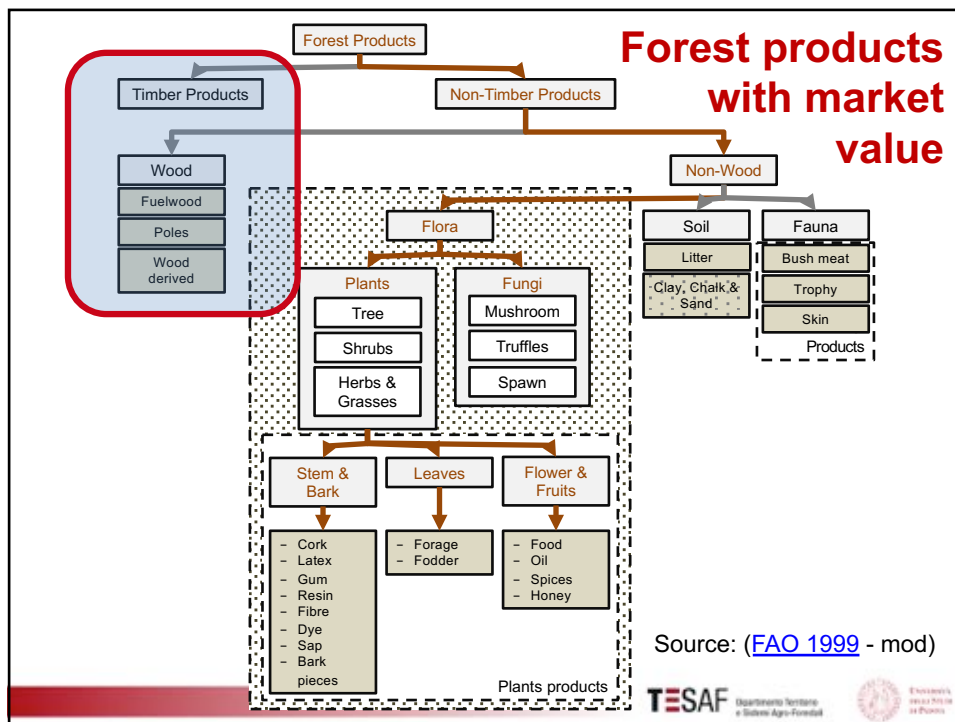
Forest products with market value

Forest Products

Timber Products

Non-Timber Products

Wood

Fuelwood

Poles

Wood derived

Non-Wood

Flora

Soil

Fauna

Litter

Clay, Chalk & Sand

Bush meat

Trophy

Skin

Products

Plants

Tree

Shrubs

Herbs & Grasses

Fungi

Mushroom

Truffles

Spawn

Stem & Bark

Leaves

Flower & Fruits

– Cork
– Latex
– Gum
– Resin
– Fibre
– Dye
– Sap
– Bark pieces

– Forage
– Fodder

– Food
– Oil
– Spices
– Honey

Plants products

Source: (FAO 1999 - mod)

TESAF Dipartimento Territorio e Sistemi Agro-Forestali

Università degli Studi di Padova